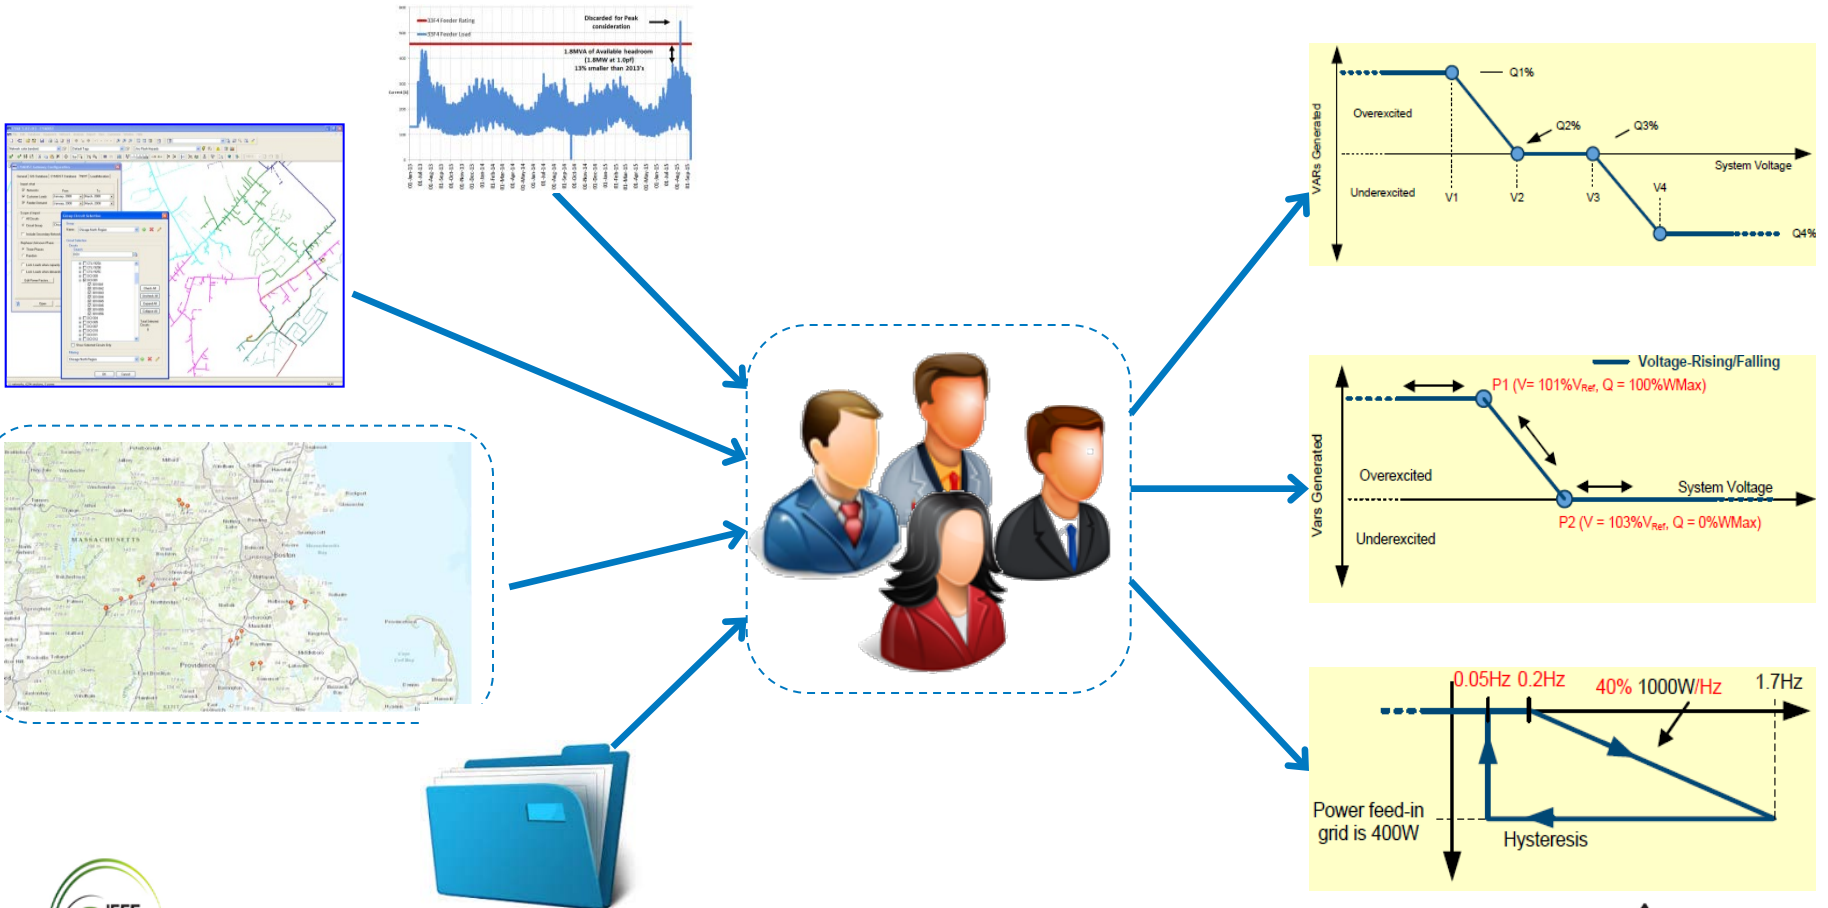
Discarded for Peak consideration

1.8MVA of Available headroom (1.8MW at 1.0pf) 13% smaller than 2013's

VARs Generated

Q1%

Overexcited

Q2%

Q3%

System Voltage

Underexcited

V1

V2

V3

V4

Q4%

Voltage-Rising/Falling

P1 (V= 101%$V_{Ref}$, Q = 100%WMax)

Vars Generated

Overexcited

System Voltage

P2 (V = 103%$V_{Ref}$, Q = 0%WMax)

Underexcited

MASSACHUSETTS

Boston

Providence

0.05Hz 0.2Hz

40% 1000W/Hz

1.7Hz

Power feed-in grid is 400W

Hysteresis

IEEE